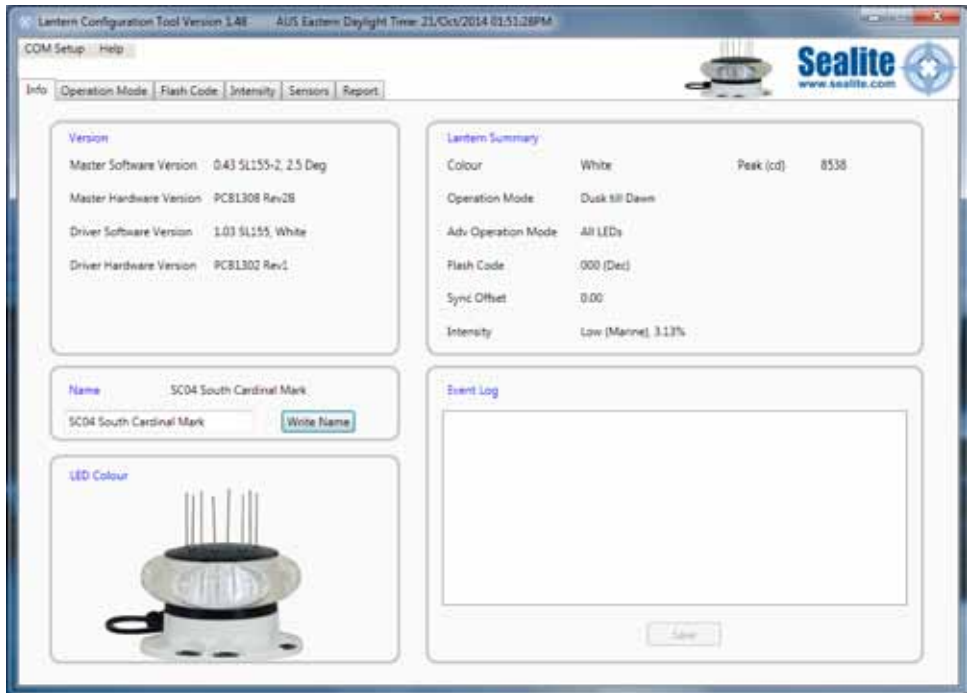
Lantern Configuration Tool Version 1.48    AUS Eastern Daylight Time: 21/Oct/2014 01:51:28PM

COM Setup   Help

Info | Operation Mode | Flash Code | Intensity | Sensors | Report

Sealite
www.sealite.com

Version

Master Software Version   0.43 SL155-2, 2.5 Deg

Master Hardware Version   PCB1308 Rev2B

Driver Software Version   1.03 SL155, White

Driver Hardware Version   PCB1302 Rev1

Lantern Summary

| | | | |
|---|---|---|---|
| Colour | White | Peak (cd) | 8538 |
| Operation Mode | Dusk till Dawn | | |
| Adv Operation Mode | All LEDs | | |
| Flash Code | 000 (Dec) | | |
| Sync Offset | 0.00 | | |
| Intensity | Low (Marine), 3.13% | | |

Name   SC04 South Cardinal Mark

SC04 South Cardinal Mark   Write Name

Event Log

LED Colour

Save